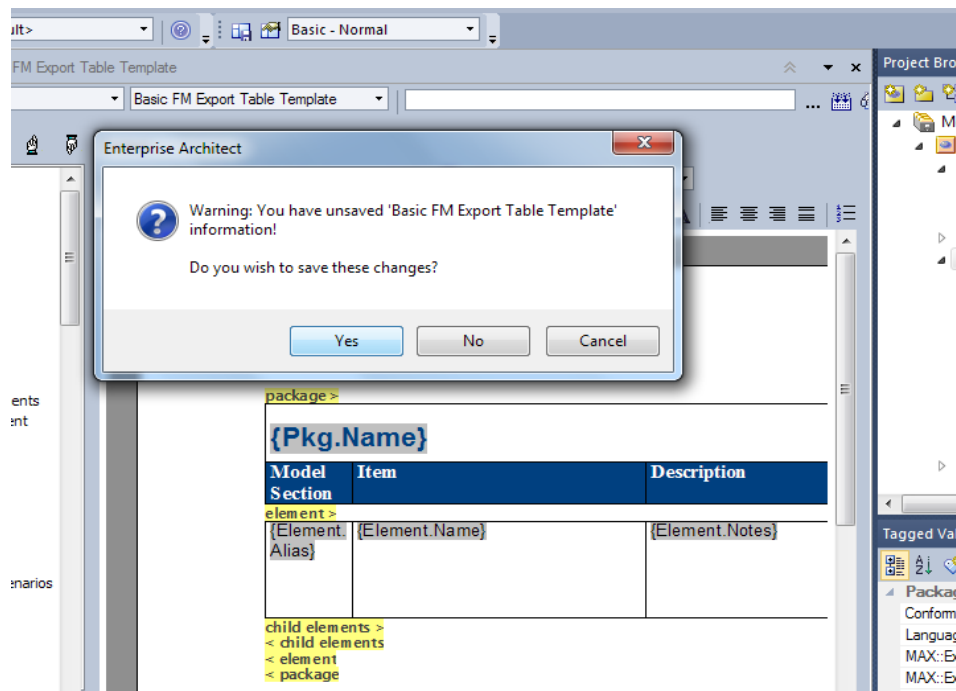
ult>

Basic - Normal

FM Export Table Template

Basic FM Export Table Template

Project Bro

M

Enterprise Architect

Warning: You have unsaved 'Basic FM Export Table Template' information!

Do you wish to save these changes?

Yes

No

Cancel

ements
ent

enarios

package >

{Pkg.Name}

| Model Section | Item | Description |
|---|---|---|
| element > | | |
| {Element.Alias} | {Element.Name} | {Element.Notes} |

child elements >
< child elements
< element
< package

Tagged Va

Packag
Conform
Languag
MAX::Ex
MAX::Ex